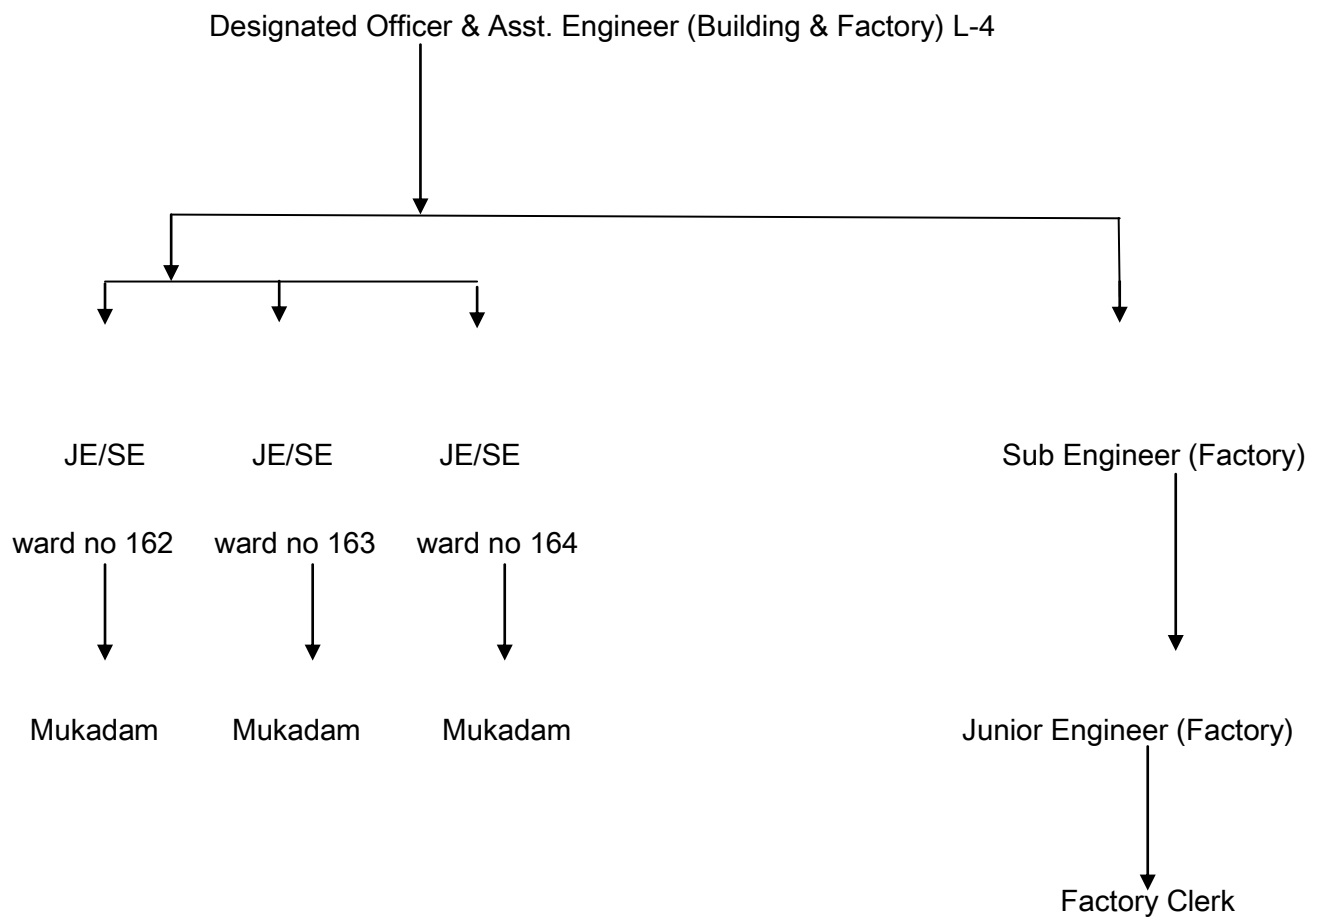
Designated Officer & Asst. Engineer (Building & Factory) L-4

JE/SE

ward no 162

Mukadam

JE/SE

ward no 163

Mukadam

JE/SE

ward no 164

Mukadam

Sub Engineer (Factory)

Junior Engineer (Factory)

Factory Clerk